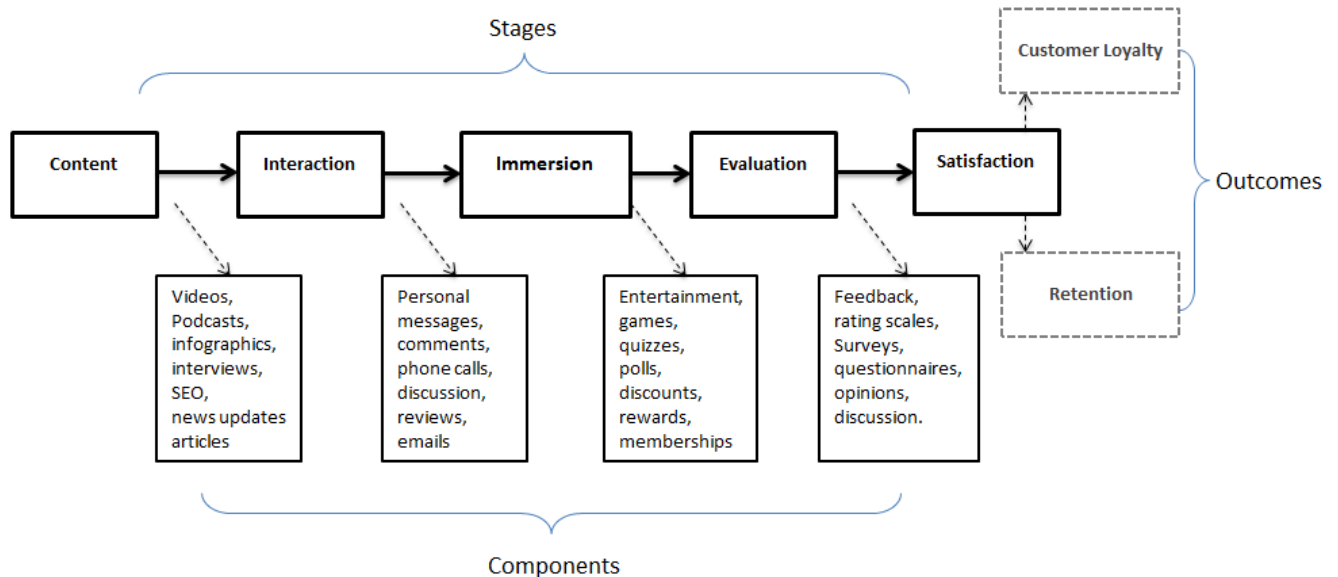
Stages

Content

Interaction

Immersion

Evaluation

Satisfaction

Customer Loyalty

Retention

Outcomes

Videos, Podcasts, infographics, interviews, SEO, news updates articles

Personal messages, comments, phone calls, discussion, reviews, emails

Entertainment, games, quizzes, polls, discounts, rewards, memberships

Feedback, rating scales, Surveys, questionnaires, opinions, discussion.

Components